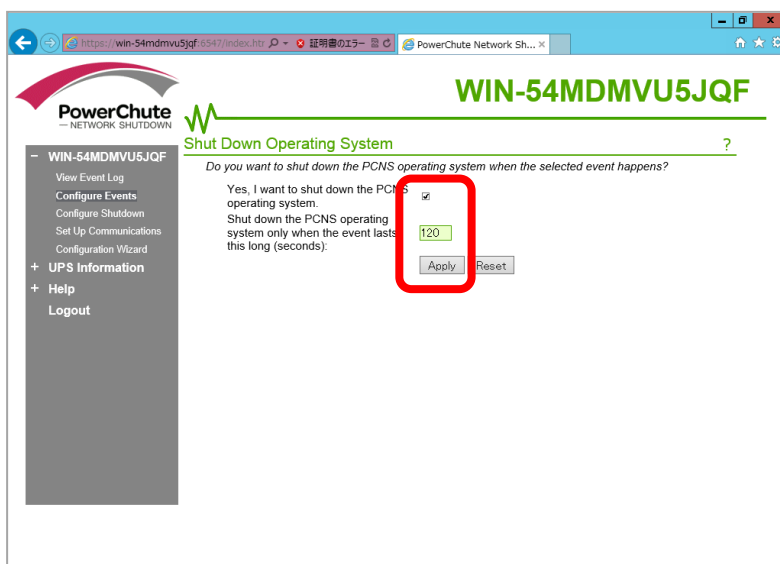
https://win-54mdmvu5jqf:6547/index.htm 証明書のエラー PowerChute Network Sh...

PowerChute
— NETWORK SHUTDOWN

WIN-54MDMVU5JQF

− WIN-54MDMVU5JQF
View Event Log
Configure Events
Configure Shutdown
Set Up Communications
Configuration Wizard
+ UPS Information
+ Help
Logout

Shut Down Operating System ?

Do you want to shut down the PCNS operating system when the selected event happens?

Yes, I want to shut down the PCNS operating system.

Shut down the PCNS operating system only when the event lasts this long (seconds):

120

Apply Reset